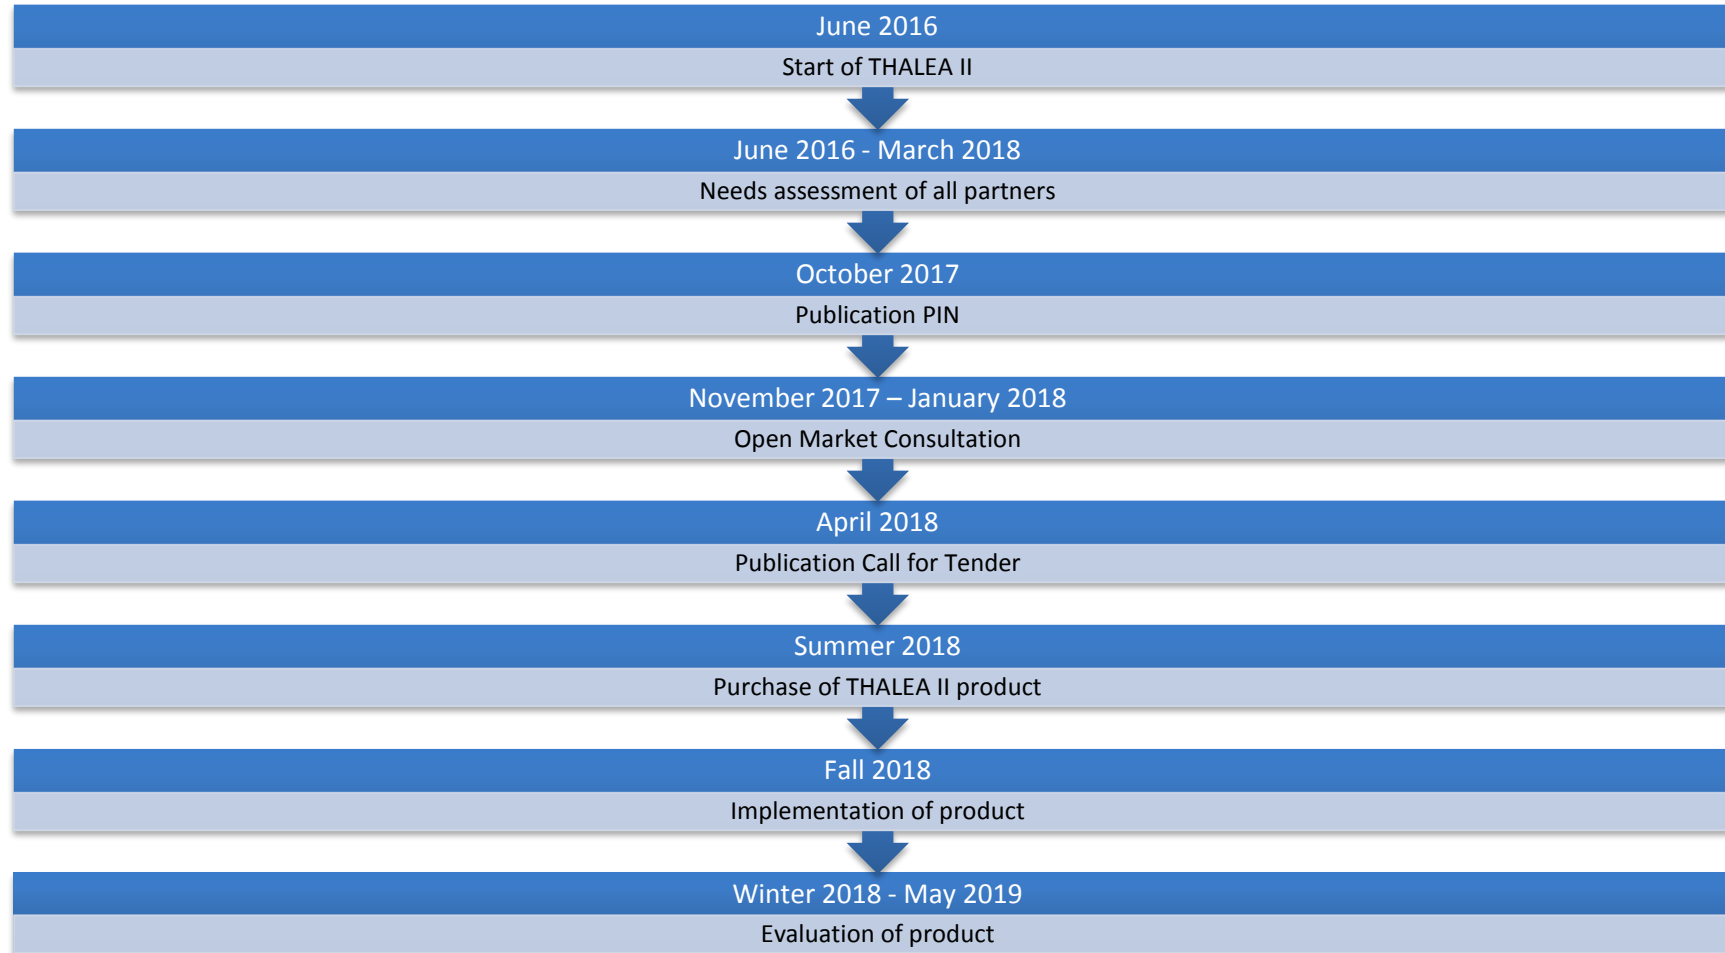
June 2016
Start of THALEA II

June 2016 - March 2018
Needs assessment of all partners

October 2017
Publication PIN

November 2017 – January 2018
Open Market Consultation

April 2018
Publication Call for Tender

Summer 2018
Purchase of THALEA II product

Fall 2018
Implementation of product

Winter 2018 - May 2019
Evaluation of product